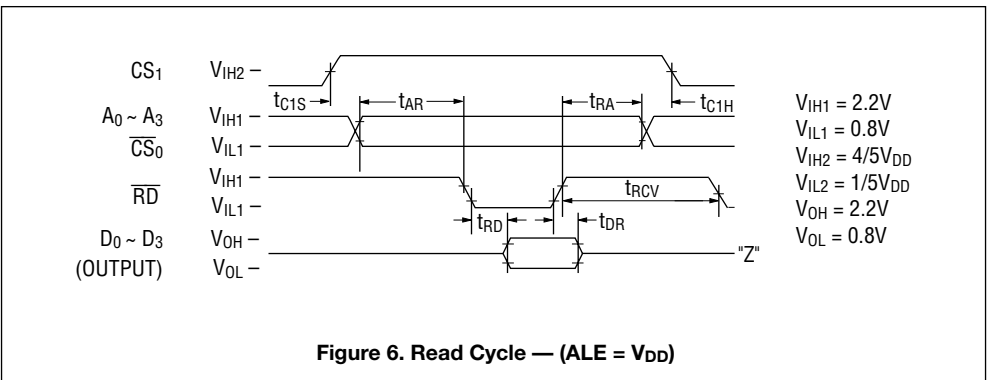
$CS_1$ $V_{IH2}$ –

$t_{C1S}$ $t_{AR}$ $t_{RA}$ $t_{C1H}$

$A_0 \sim A_3$ $V_{IH1}$ –

$\overline{CS}_0$ $V_{IL1}$ –

$\overline{RD}$ $V_{IH1}$ – $V_{IL1}$ –

$t_{RCV}$

$t_{RD}$ $t_{DR}$

$D_0 \sim D_3$ $V_{OH}$ –

(OUTPUT) $V_{OL}$ –

"Z"

$V_{IH1} = 2.2V$
$V_{IL1} = 0.8V$
$V_{IH2} = 4/5V_{DD}$
$V_{IL2} = 1/5V_{DD}$
$V_{OH} = 2.2V$
$V_{OL} = 0.8V$

Figure 6. Read Cycle — (ALE = $V_{DD}$)